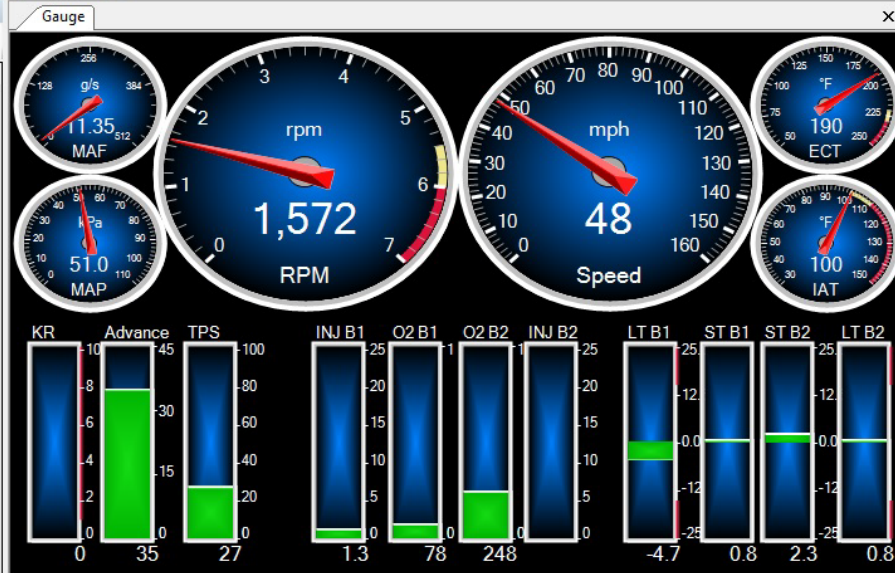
Gauge

g/s
128
256
384
0
512
11.35
MAF

rpm
1
2
3
4
5
6
7
0
1,572
RPM

mph
0
10
20
30
40
50
60
70
80
90
100
110
120
130
140
150
160
48
Speed

°F
50
75
100
125
150
175
200
225
250
190
ECT

kPa
0
10
20
30
40
50
60
70
80
90
100
110
51.0
MAP

°F
30
50
70
90
110
130
150
100
IAT

KR
10
8
6
4
2
0
0

Advance
45
30
15
0
35

TPS
100
80
60
40
20
0
27

INJ B1
25
20
15
10
5
0
1.3

O2 B1
1
0
78

O2 B2
1
0
248

INJ B2
25
20
15
10
5
0

LT B1
25
12
0.0
-12
-25
-4.7

ST B1
0.8

ST B2
25
12
0.0
-12
-25
2.3

LT B2
25
12
0.0
-12
-25
0.8